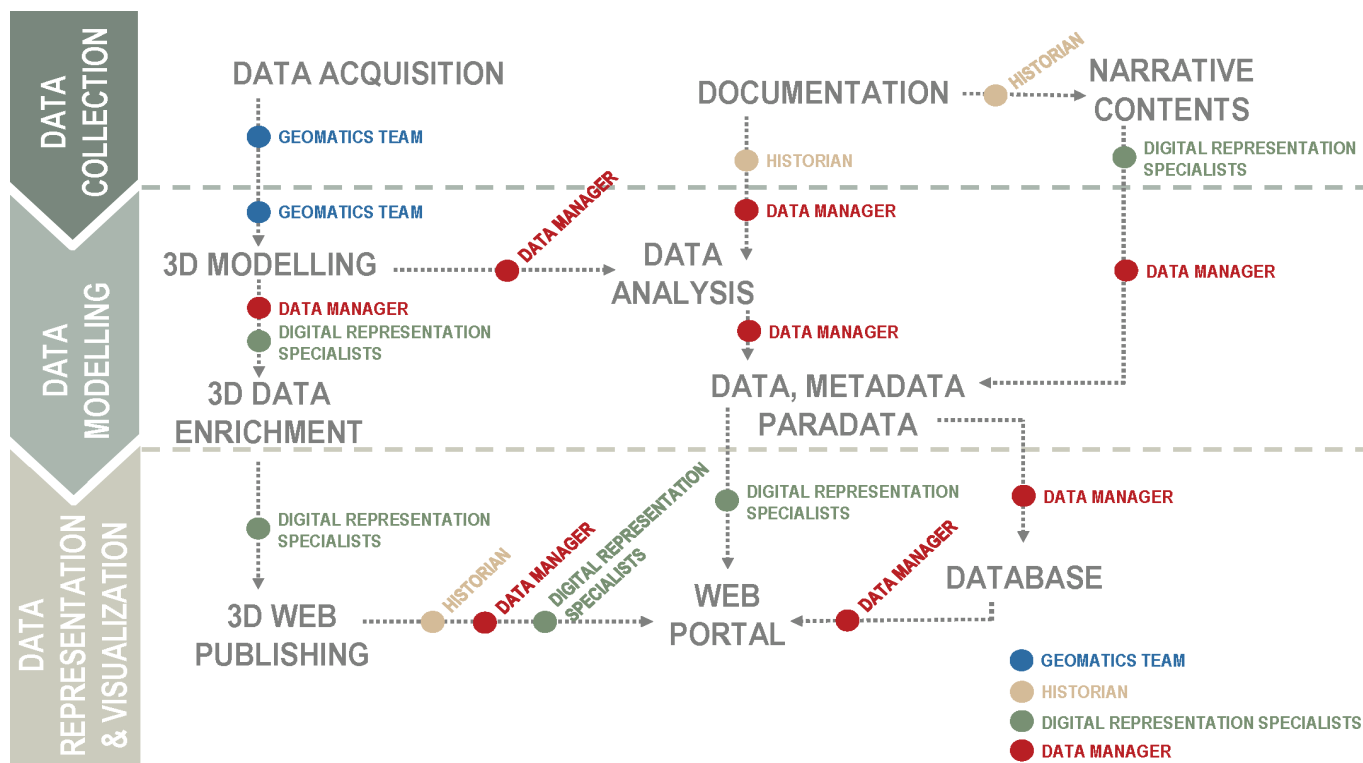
DATA COLLECTION

DATA MODELLING

DATA REPRESENTATION & VISUALIZATION

DATA ACQUISITION

GEOMATICS TEAM

GEOMATICS TEAM

3D MODELLING

DATA MANAGER

DIGITAL REPRESENTATION SPECIALISTS

3D DATA ENRICHMENT

DIGITAL REPRESENTATION SPECIALISTS

3D WEB PUBLISHING

DOCUMENTATION

HISTORIAN

NARRATIVE CONTENTS

HISTORIAN

DATA MANAGER

DIGITAL REPRESENTATION SPECIALISTS

DATA MANAGER

DATA ANALYSIS

DATA MANAGER

DATA MANAGER

DATA, METADATA PARADATA

DIGITAL REPRESENTATION SPECIALISTS

DATA MANAGER

DATABASE

HISTORIAN

DATA MANAGER

DIGITAL REPRESENTATION SPECIALISTS

WEB PORTAL

DATA MANAGER

GEOMATICS TEAM

HISTORIAN

DIGITAL REPRESENTATION SPECIALISTS

DATA MANAGER